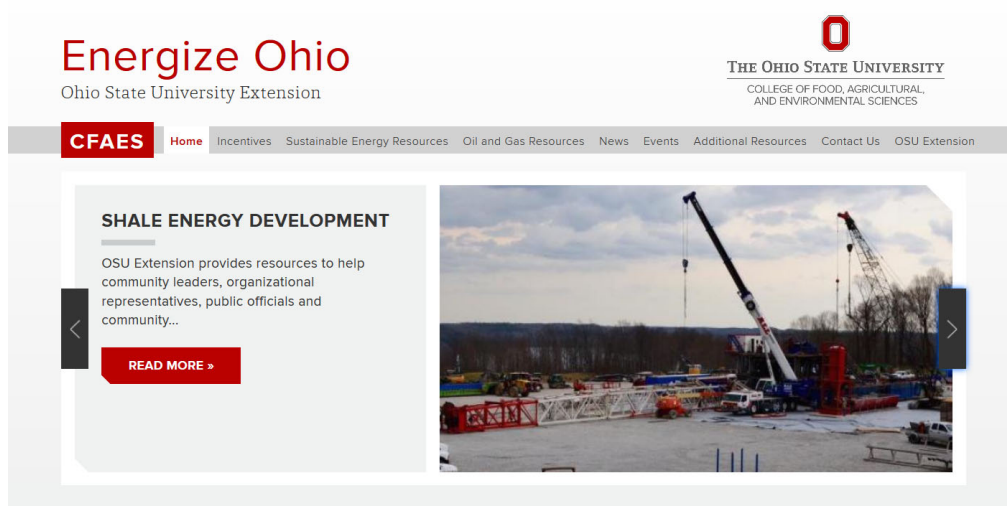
Energize Ohio
Ohio State University Extension

O
THE OHIO STATE UNIVERSITY
COLLEGE OF FOOD, AGRICULTURAL, AND ENVIRONMENTAL SCIENCES

CFAES
Home Incentives Sustainable Energy Resources Oil and Gas Resources News Events Additional Resources Contact Us OSU Extension

SHALE ENERGY DEVELOPMENT

OSU Extension provides resources to help community leaders, organizational representatives, public officials and community...

READ MORE »